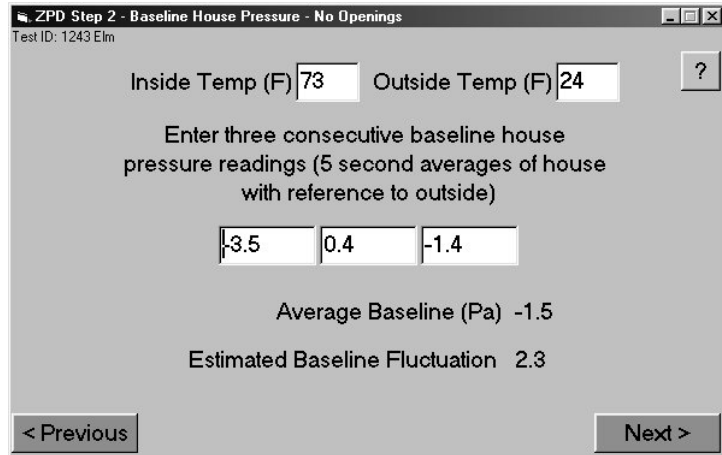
ZPD Step 2 - Baseline House Pressure - No Openings
Test ID: 1243 Elm

Inside Temp (F) 73 Outside Temp (F) 24

?

Enter three consecutive baseline house pressure readings (5 second averages of house with reference to outside)

-3.5 0.4 -1.4

Average Baseline (Pa) -1.5

Estimated Baseline Fluctuation 2.3

< Previous

Next >